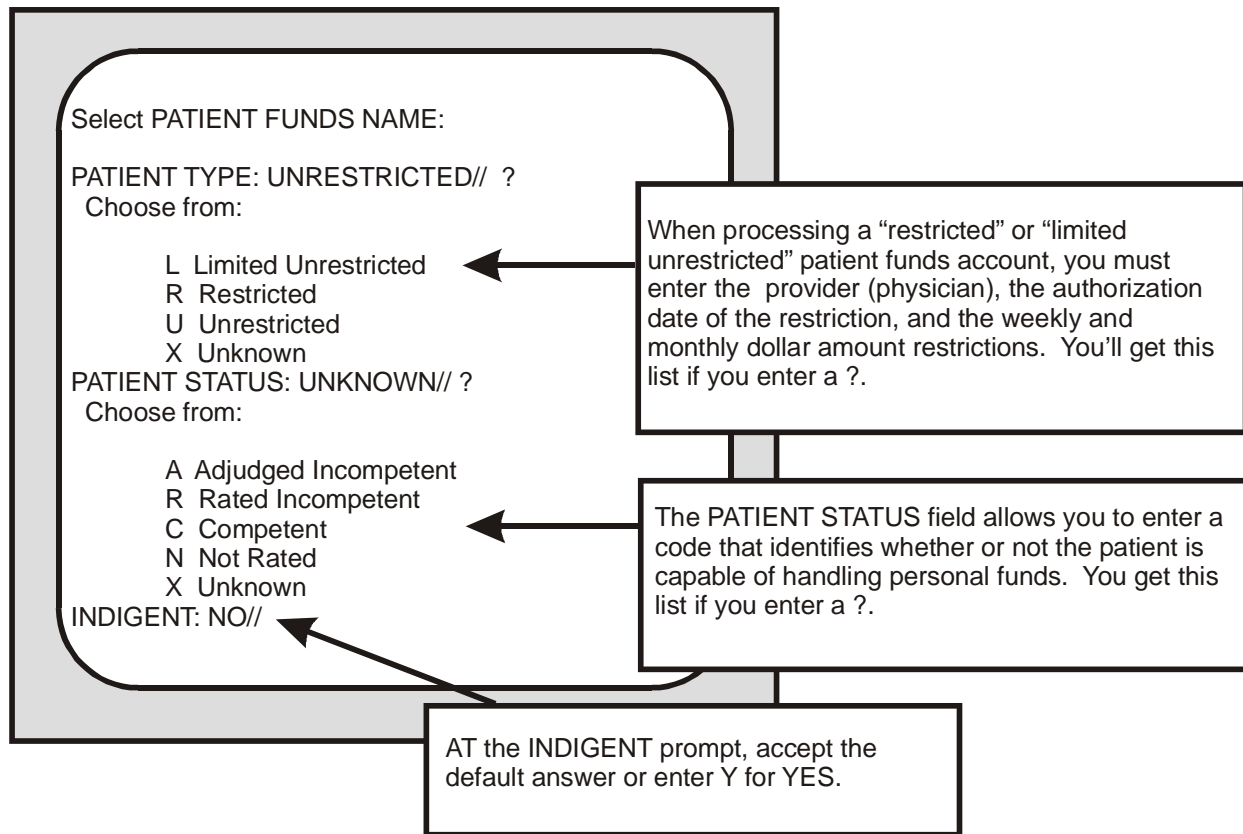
Select PATIENT FUNDS NAME:

PATIENT TYPE: UNRESTRICTED// ?
Choose from:

L Limited Unrestricted
R Restricted
U Unrestricted
X Unknown
PATIENT STATUS: UNKNOWN// ?
Choose from:

A Adjudged Incompetent
R Rated Incompetent
C Competent
N Not Rated
X Unknown
INDIGENT: NO//

When processing a “restricted” or “limited unrestricted” patient funds account, you must enter the provider (physician), the authorization date of the restriction, and the weekly and monthly dollar amount restrictions. You’ll get this list if you enter a ?.

The PATIENT STATUS field allows you to enter a code that identifies whether or not the patient is capable of handling personal funds. You get this list if you enter a ?.

AT the INDIGENT prompt, accept the default answer or enter Y for YES.